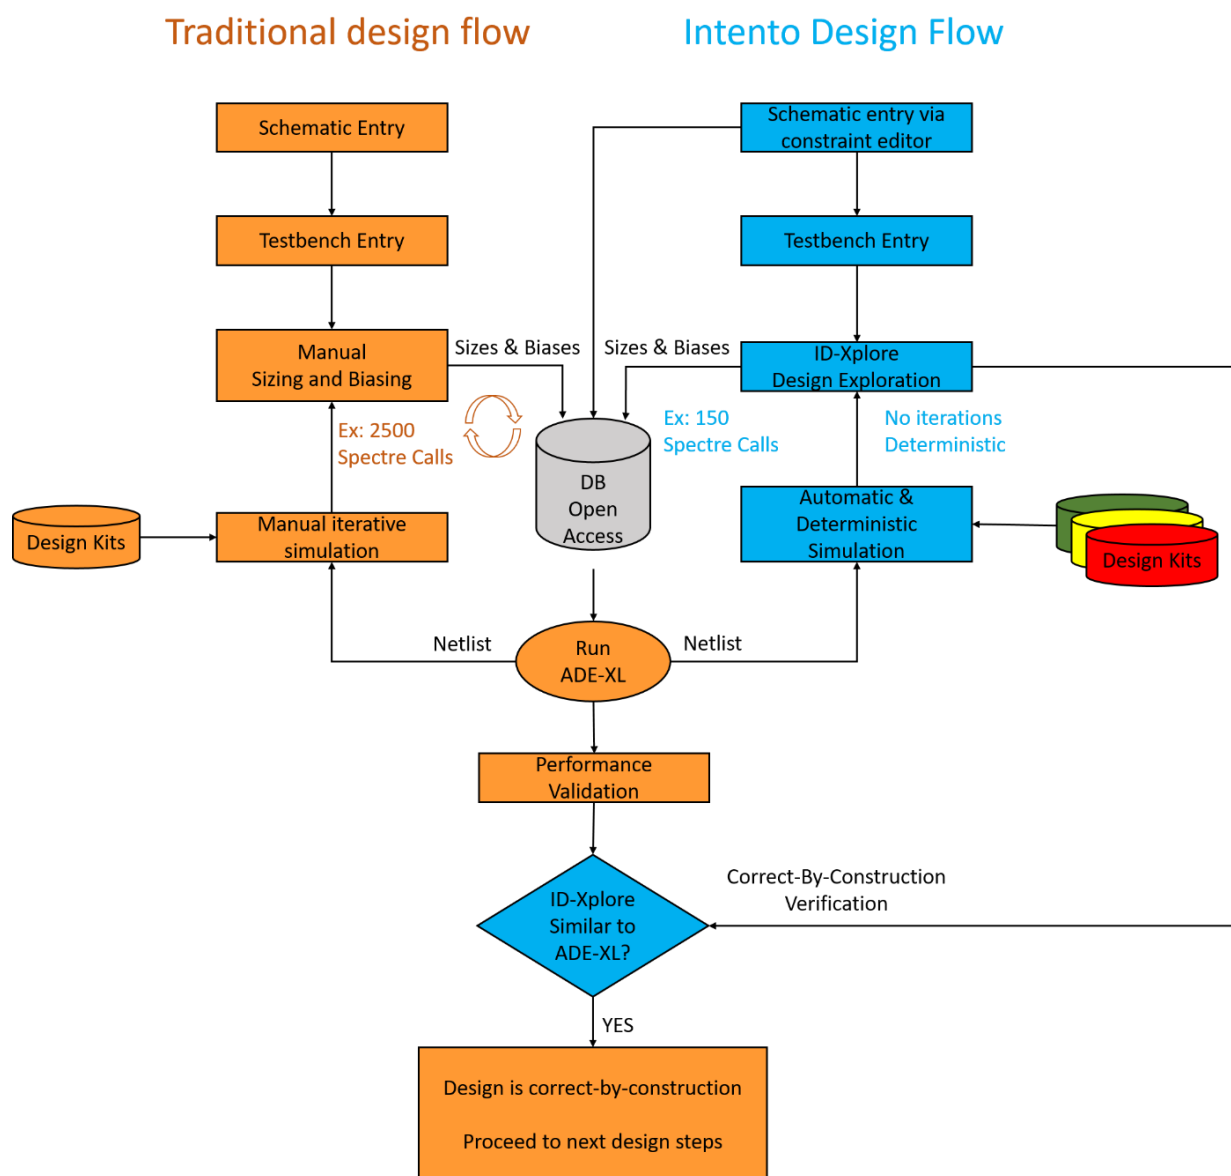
Traditional design flow

Intento Design Flow

Schematic Entry

Testbench Entry

Manual Sizing and Biasing

Sizes & Biases

Ex: 2500 Spectre Calls

Design Kits

Manual iterative simulation

Schematic entry via constraint editor

Testbench Entry

Sizes & Biases

ID-Xplore Design Exploration

Ex: 150 Spectre Calls

No iterations Deterministic

DB Open Access

Automatic & Deterministic Simulation

Design Kits

Netlist

Run ADE-XL

Netlist

Performance Validation

ID-Xplore Similar to ADE-XL?

Correct-By-Construction Verification

YES

Design is correct-by-construction

Proceed to next design steps